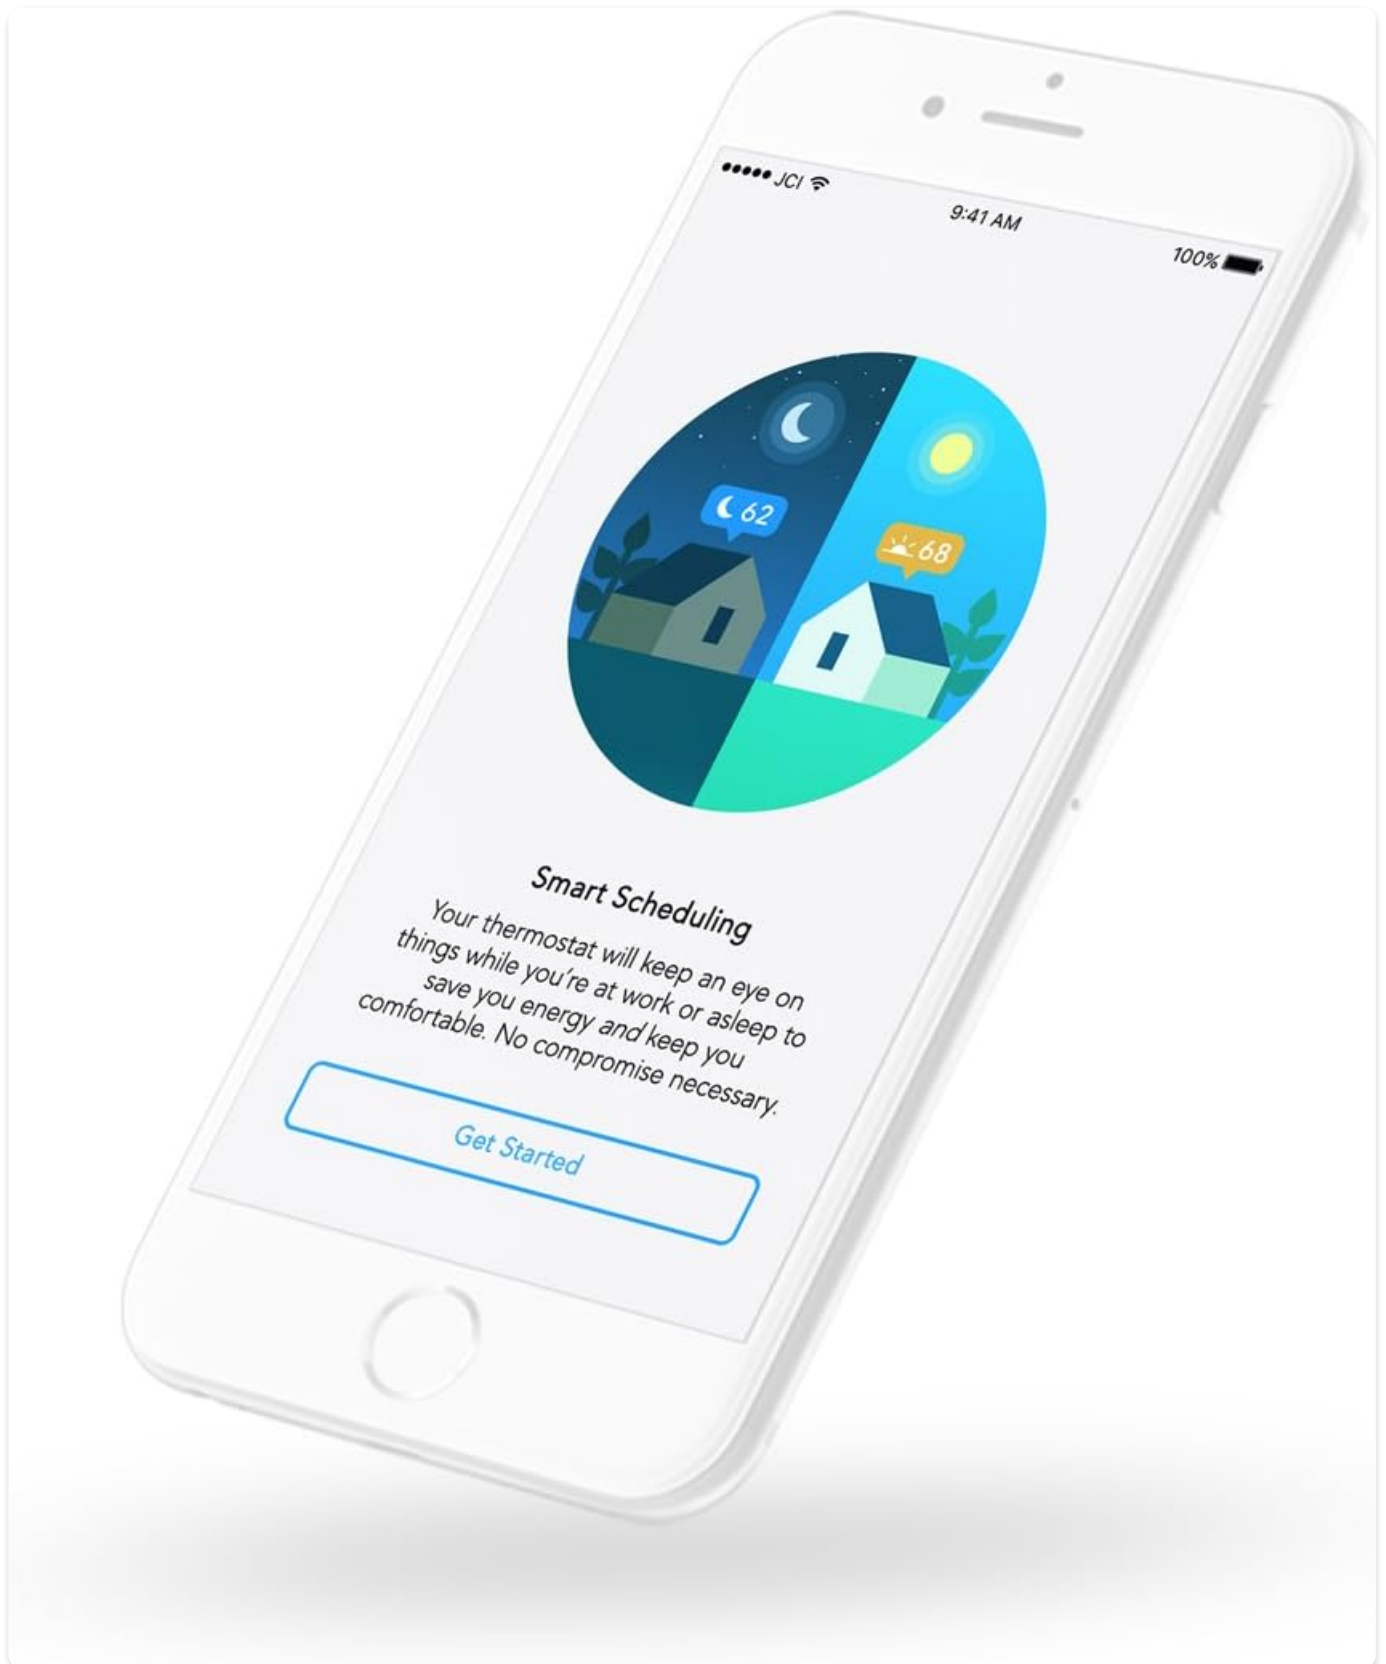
••••• JCI

9:41 AM

100%

62

68

Smart Scheduling

Your thermostat will keep an eye on things while you're at work or asleep to save you energy and keep you comfortable. No compromise necessary.

Get Started